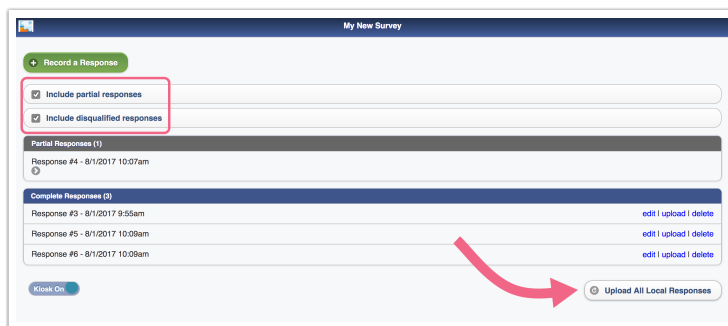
My New Survey

Record a Response

Include partial responses

Include disqualified responses

Partial Responses (1)

Response #4 - 8/1/2017 10:07am

Complete Responses (3)

Response #3 - 8/1/2017 9:55am edit | upload | delete

Response #5 - 8/1/2017 10:09am edit | upload | delete

Response #6 - 8/1/2017 10:09am edit | upload | delete

Kiosk On

Upload All Local Responses